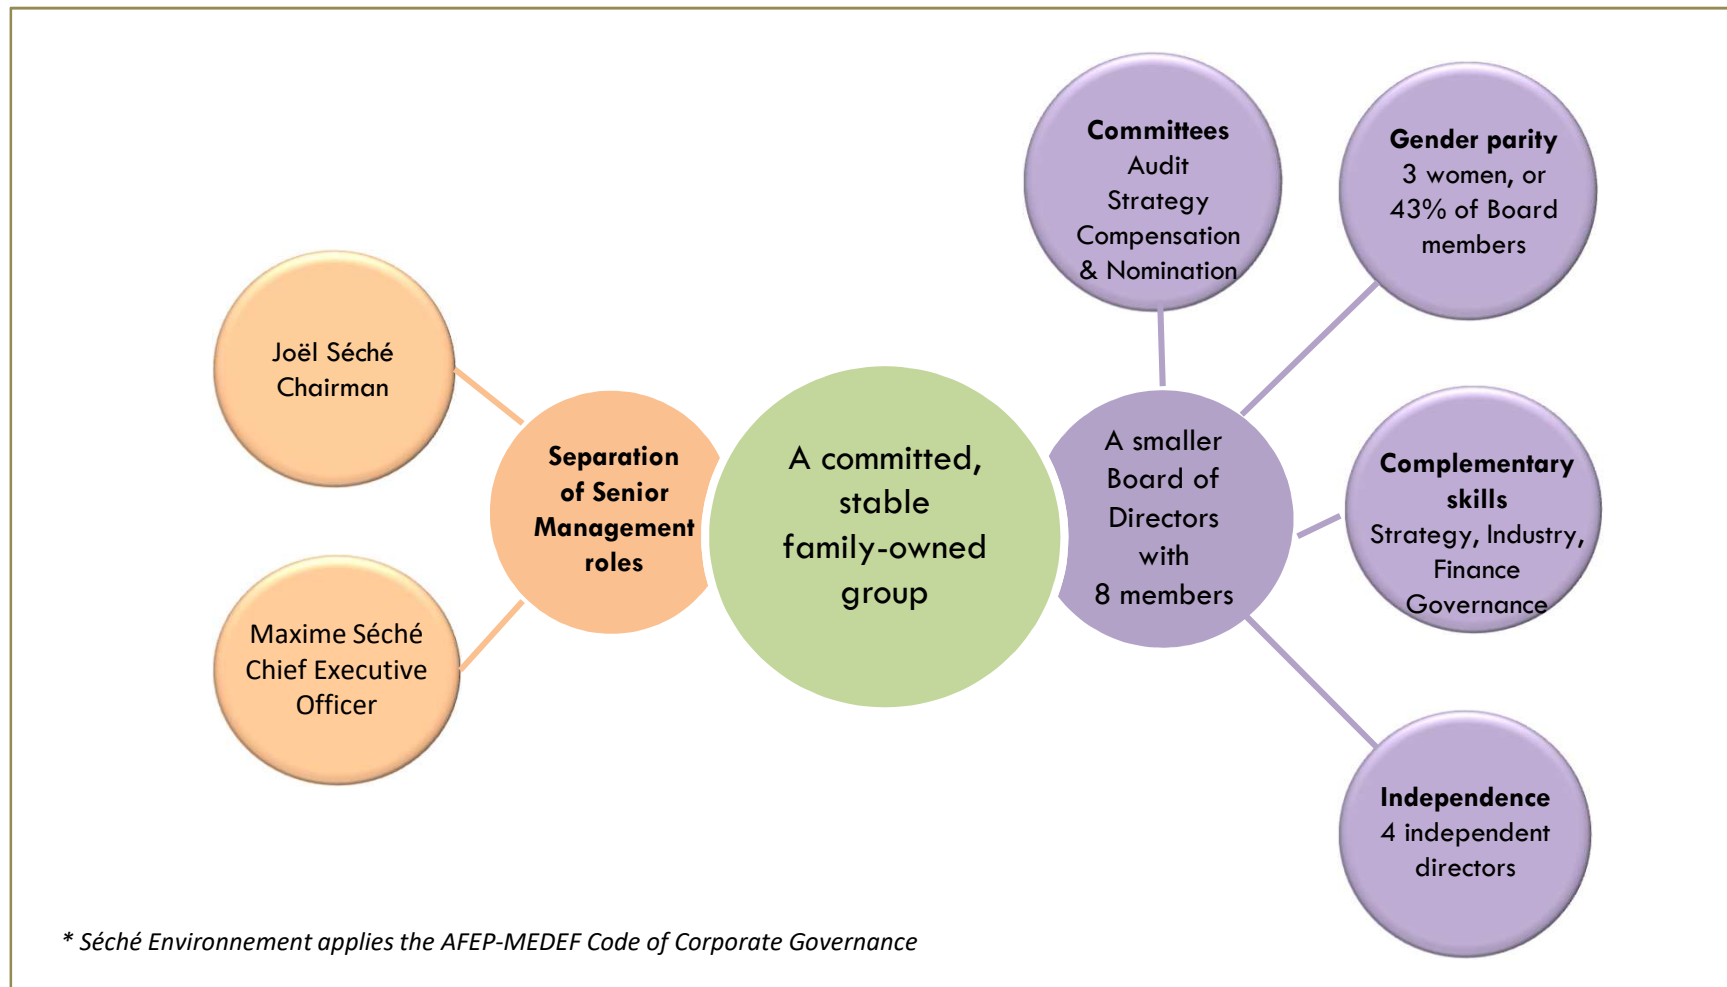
Joël Séché
Chairman

Maxime Séché
Chief Executive Officer

Separation of Senior Management roles

A committed, stable family-owned group

A smaller Board of Directors with 8 members

Committees
Audit
Strategy
Compensation & Nomination

Gender parity
3 women, or 43% of Board members

Complementary skills
Strategy, Industry, Finance
Governance

Independence
4 independent directors

* Séché Environnement applies the AFEP-MEDEF Code of Corporate Governance